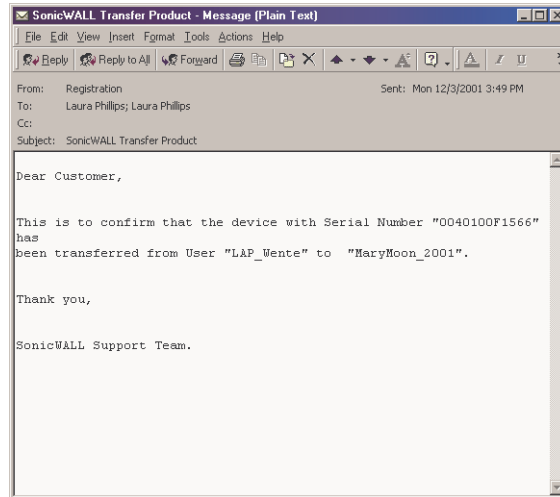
SonicWALL Transfer Product - Message (Plain Text)

File Edit View Insert Format Tools Actions Help

Reply Reply to All Forward

From: Registration
Sent: Mon 12/3/2001 3:49 PM
To: Laura Phillips; Laura Phillips
Cc:
Subject: SonicWALL Transfer Product

Dear Customer,

This is to confirm that the device with Serial Number "0040100F1566" has been transferred from User "LAP_Wente" to "MaryMoon_2001".

Thank you,

SonicWALL Support Team.